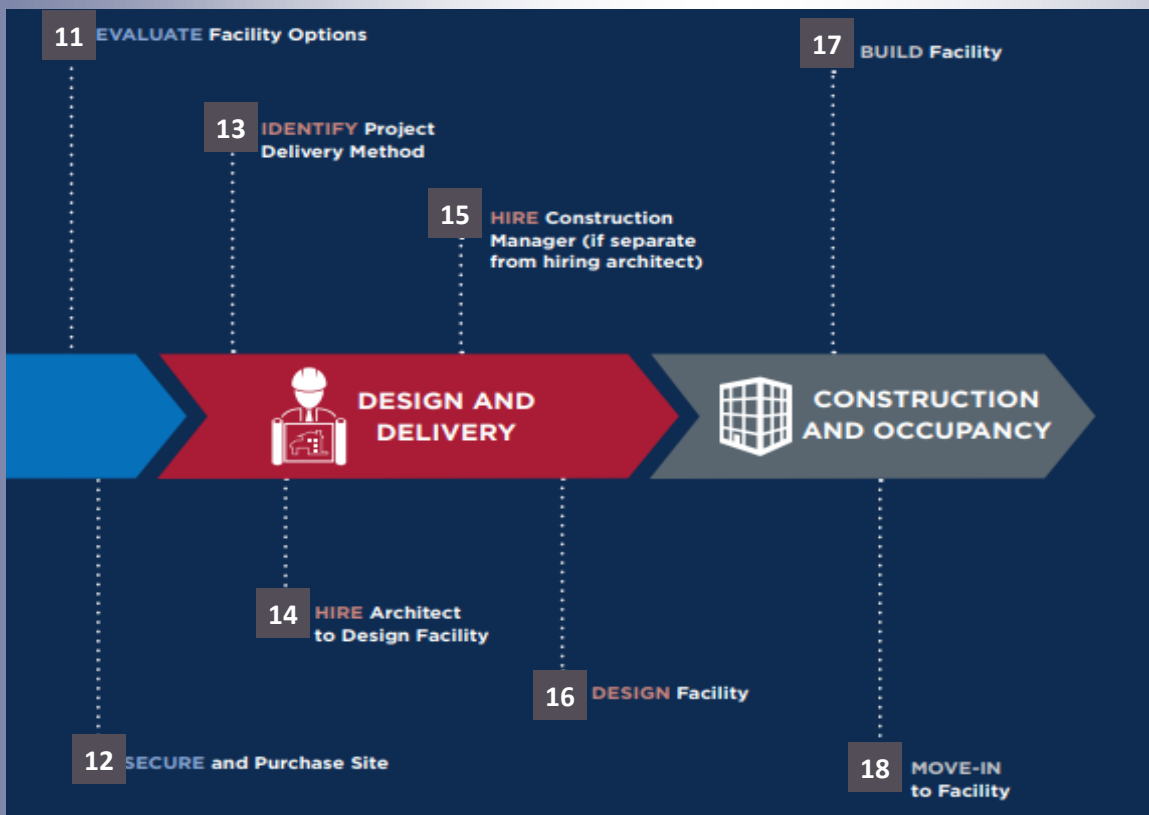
11 EVALUATE Facility Options

13 IDENTIFY Project Delivery Method

15 HIRE Construction Manager (if separate from hiring architect)

17 BUILD Facility

DESIGN AND DELIVERY

CONSTRUCTION AND OCCUPANCY

14 HIRE Architect to Design Facility

16 DESIGN Facility

12 SECURE and Purchase Site

18 MOVE-IN to Facility